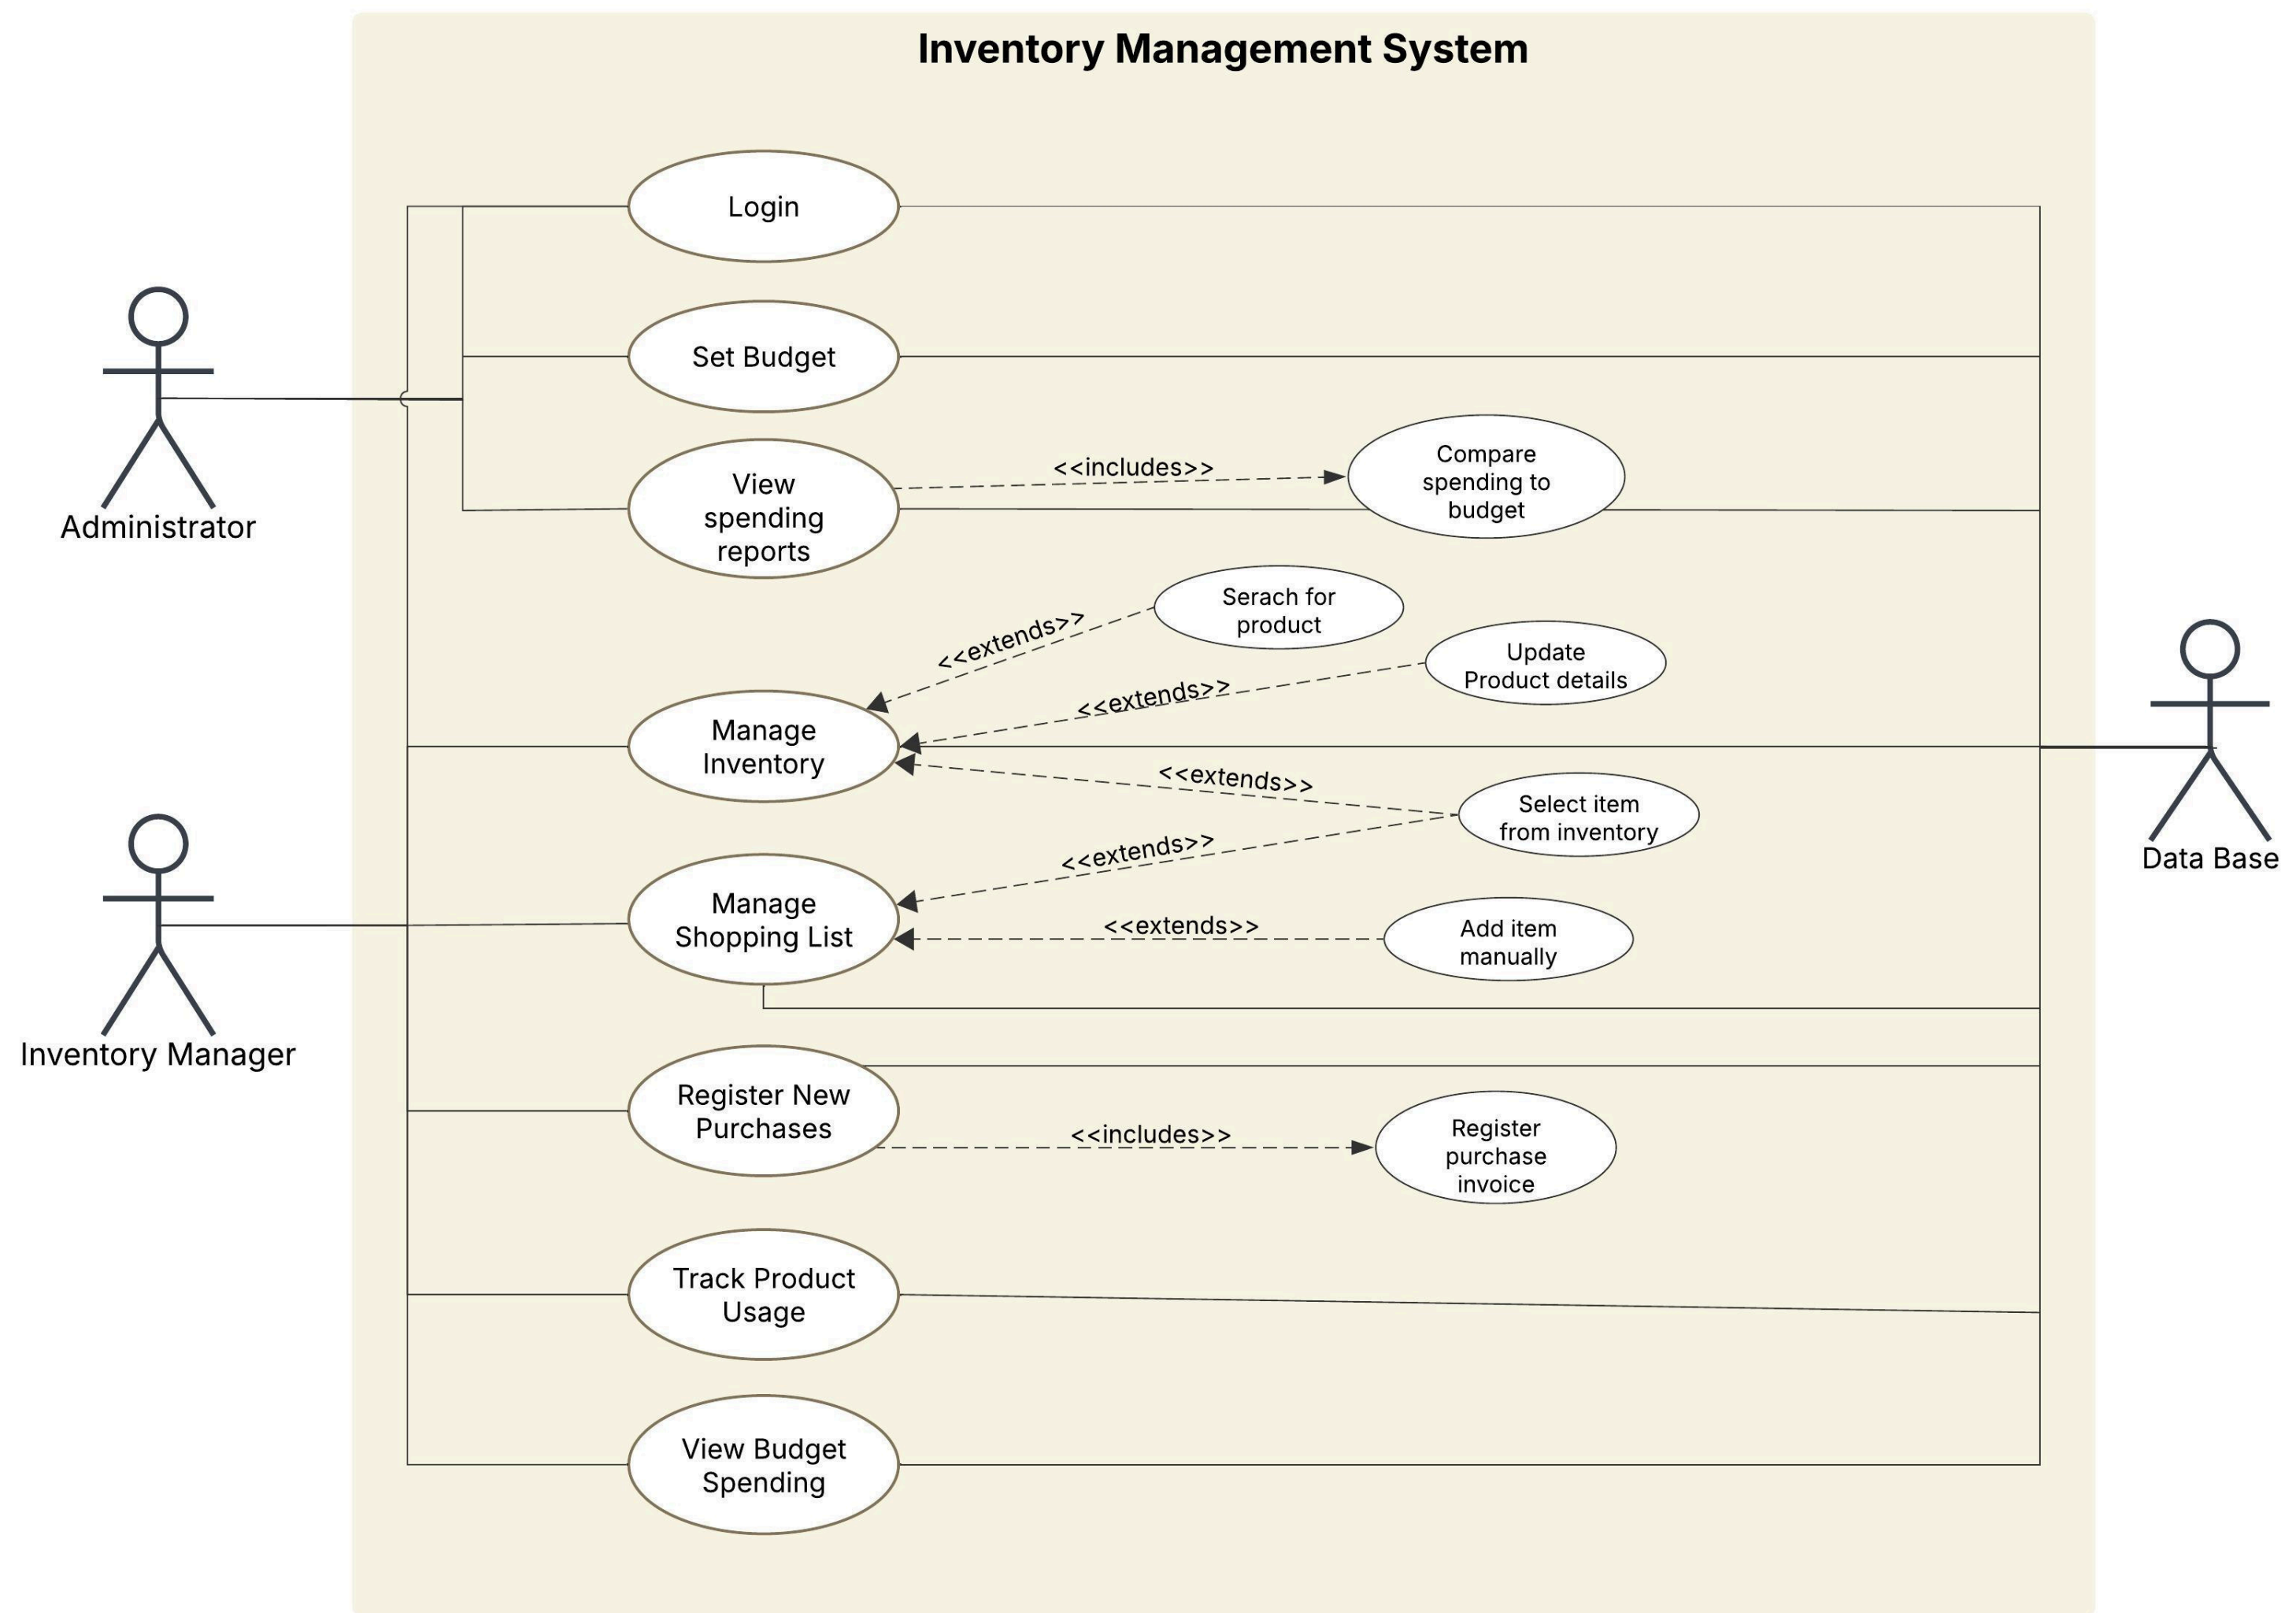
Inventory Management System

Administrator

Login

Set Budget

View spending reports

<<includes>>

Compare spending to budget

Serach for product

<<extends>>

Update Product details

<<extends>>

Manage Inventory

<<extends>>

Select item from inventory

<<extends>>

Data Base

Inventory Manager

Manage Shopping List

<<extends>>

Add item manually

Register New Purchases

<<includes>>

Register purchase invoice

Track Product Usage

View Budget Spending